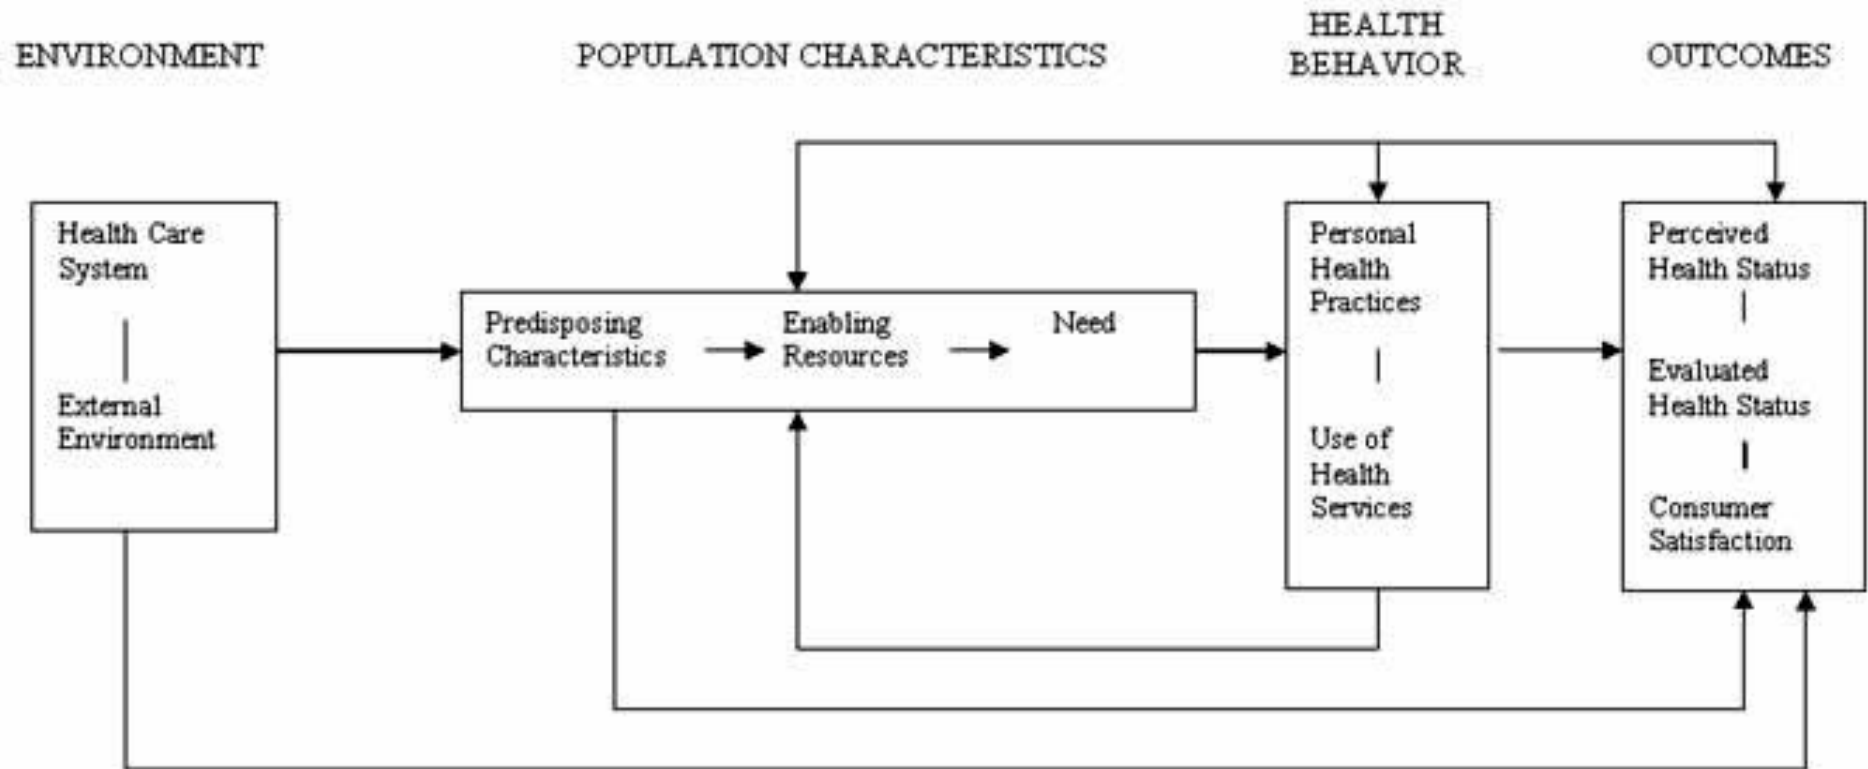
ENVIRONMENT

POPULATION CHARACTERISTICS

HEALTH BEHAVIOR

OUTCOMES

Health Care System

External Environment

Predisposing Characteristics

Enabling Resources

Need

Personal Health Practices

Use of Health Services

Perceived Health Status

Evaluated Health Status

Consumer Satisfaction